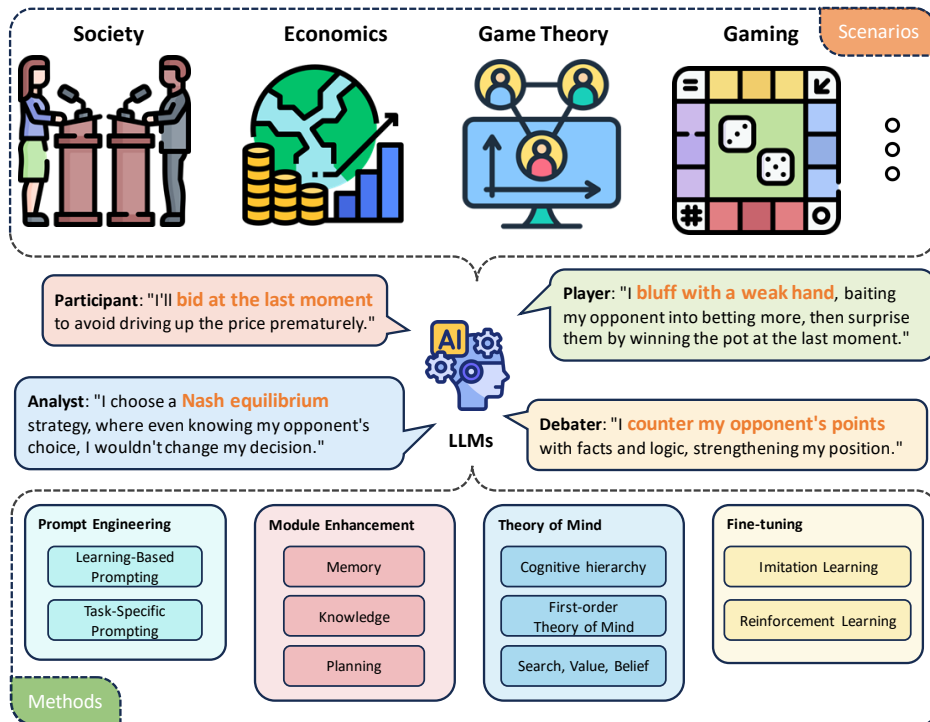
Society

Economics

Game Theory

Gaming

Scenarios

AI

Participant: "I'll bid at the last moment to avoid driving up the price prematurely."

Player: "I bluff with a weak hand, baiting my opponent into betting more, then surprise them by winning the pot at the last moment."

Analyst: "I choose a Nash equilibrium strategy, where even knowing my opponent's choice, I wouldn't change my decision."

LLMs

Debater: "I counter my opponent's points with facts and logic, strengthening my position."

Prompt Engineering

Learning-Based Prompting

Task-Specific Prompting

Module Enhancement

Memory

Knowledge

Planning

Theory of Mind

Cognitive hierarchy

First-order Theory of Mind

Search, Value, Belief

Fine-tuning

Imitation Learning

Reinforcement Learning

Methods